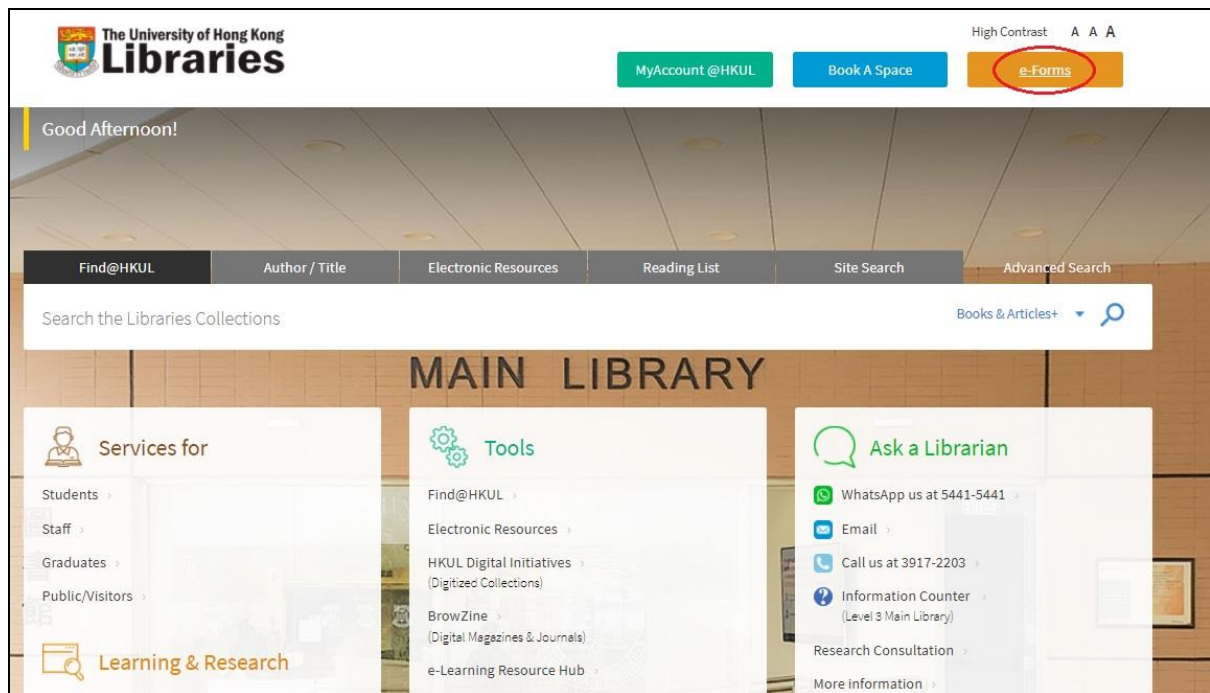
The University of Hong Kong
Libraries

High Contrast A A A

MyAccount @HKUL
Book A Space
e-Forms

Good Afternoon!

Find@HKUL
Author / Title
Electronic Resources
Reading List
Site Search
Advanced Search

Search the Libraries Collections
Books & Articles+

MAIN LIBRARY

Services for
Students
Staff
Graduates
Public/Visitors

Learning & Research

Tools
Find@HKUL
Electronic Resources
HKUL Digital Initiatives
(Digitized Collections)
BrowZine
(Digital Magazines & Journals)
e-Learning Resource Hub

Ask a Librarian
WhatsApp us at 5441-5441
Email
Call us at 3917-2203
Information Counter
(Level 3 Main Library)
Research Consultation
More information